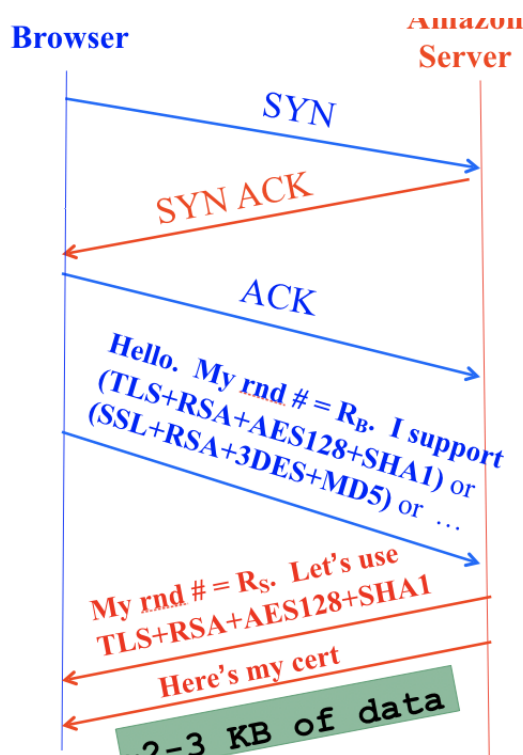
Browser

Amazon Server

SYN

SYN ACK

ACK

Hello. My rnd # = $R_B$. I support (TLS+RSA+AES128+SHA1) or (SSL+RSA+3DES+MD5) or …

My rnd # = $R_S$. Let's use TLS+RSA+AES128+SHA1

Here's my cert

~2-3 KB of data